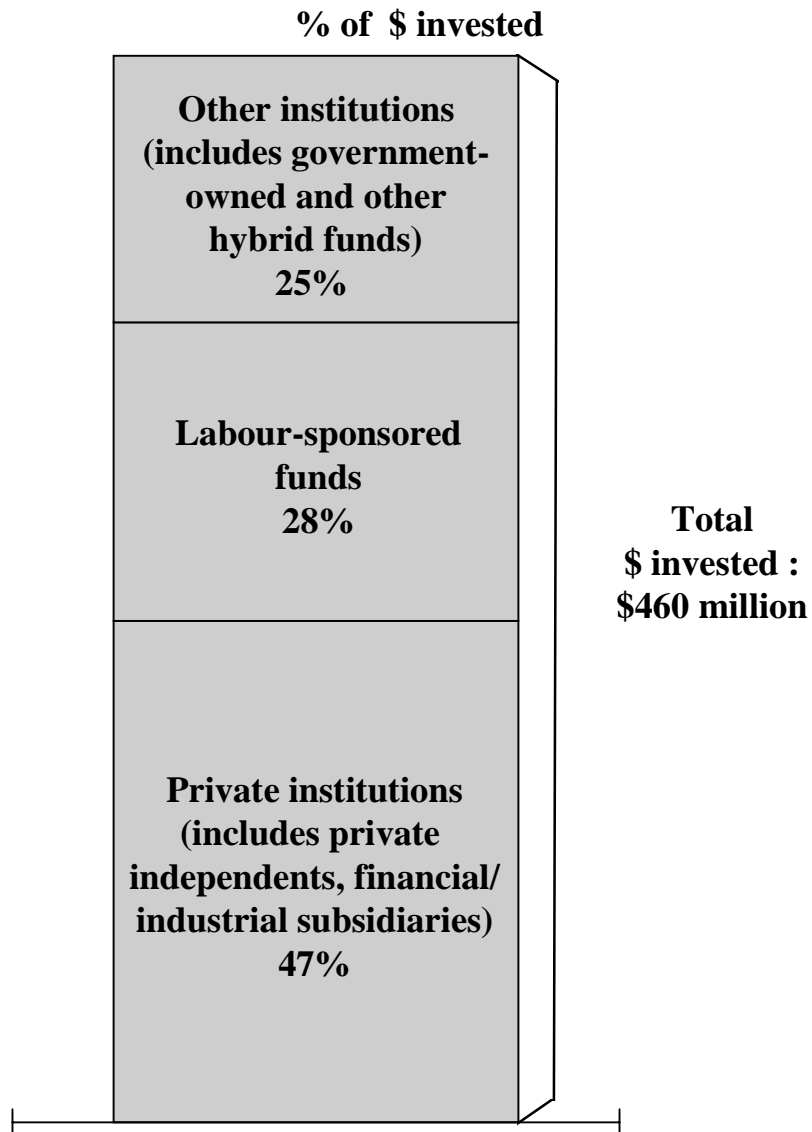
% of $ invested

Other institutions (includes government-owned and other hybrid funds) 25%

Labour-sponsored funds 28%

Private institutions (includes private independents, financial/ industrial subsidiaries) 47%

Total $ invested : $460 million